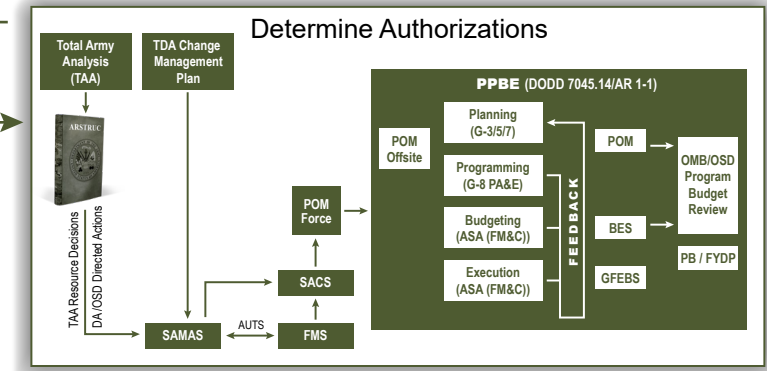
Determine Authorizations

Total Army Analysis (TAA)

TDA Change Management Plan

ARSTRUC

TAA Resource Decisions

DA/OSD Directed Actions

PPBE (DODD 7045.14/AR 1-1)

POM Offsite

Planning (G-3/5/7)

Programming (G-8 PA&E)

Budgeting (ASA (FM&C))

Execution (ASA (FM&C))

FEEDBACK

POM

BES

GFEBS

OMB/OSD Program Budget Review

PB / FYDP

POM Force

SACS

SAMAS

AUTS

FMS